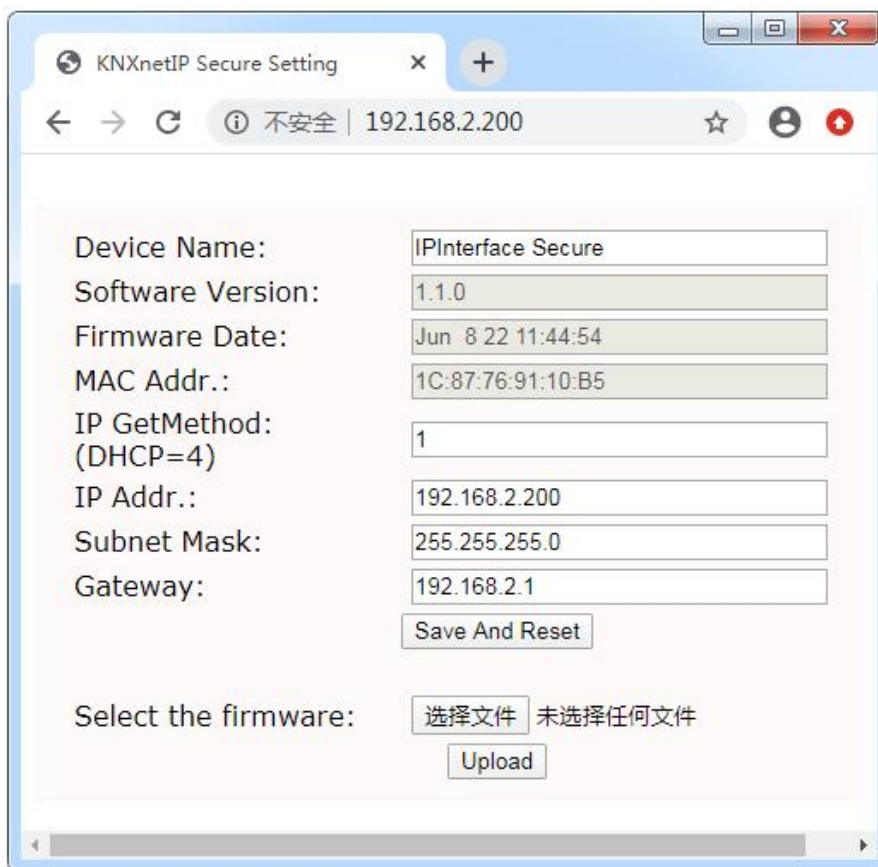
KNXnetIP Secure Setting ×

不安全 | 192.168.2.200

| | |
|---|---|
| Device Name: | IPInterface Secure |
| Software Version: | 1.1.0 |
| Firmware Date: | Jun 8 22 11:44:54 |
| MAC Addr.: | 1C:87:76:91:10:B5 |
| IP GetMethod: (DHCP=4) | 1 |
| IP Addr.: | 192.168.2.200 |
| Subnet Mask: | 255.255.255.0 |
| Gateway: | 192.168.2.1 |

Save And Reset

Select the firmware: 选择文件 未选择任何文件

Upload